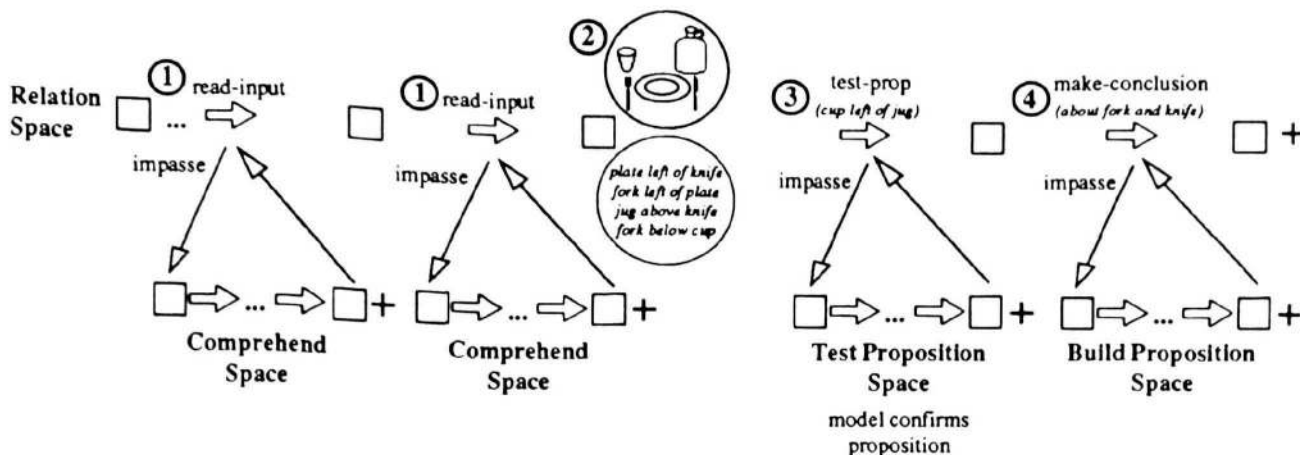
Relation Space

① read-input

impasse

Comprehend Space

① read-input

impasse

Comprehend Space

②

plate left of knife
fork left of plate
jug above knife
fork below cup

③ test-prop
(cup left of jug)

impasse

Test Proposition Space

model confirms proposition

④ make-conclusion
(about fork and knife)

impasse

Build Proposition Space